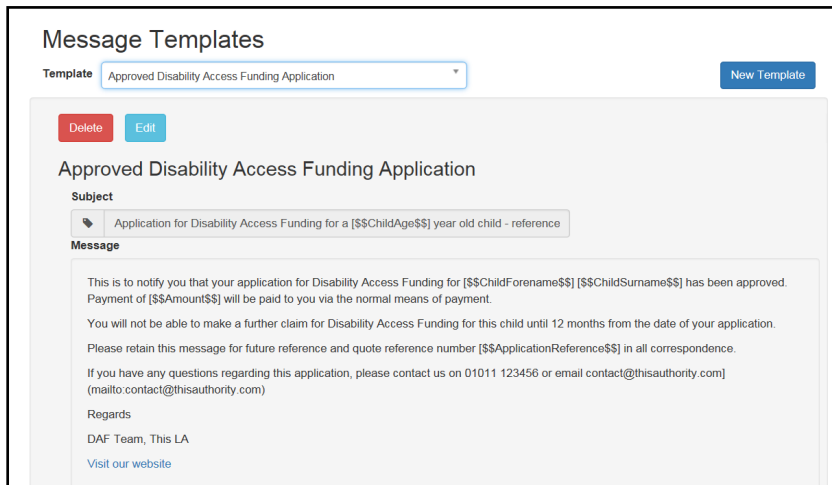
Message Templates

Template Approved Disability Access Funding Application

New Template

Delete Edit

Approved Disability Access Funding Application

Subject

Application for Disability Access Funding for a [$$ChildAge$$] year old child - reference

Message

This is to notify you that your application for Disability Access Funding for [$$ChildForename$$] [$$ChildSurname$$] has been approved. Payment of [$$Amount$$] will be paid to you via the normal means of payment.

You will not be able to make a further claim for Disability Access Funding for this child until 12 months from the date of your application.

Please retain this message for future reference and quote reference number [$$ApplicationReference$$] in all correspondence.

If you have any questions regarding this application, please contact us on 01011 123456 or email contact@thisauthority.com](mailto:contact@thisauthority.com)

Regards

DAF Team, This LA

Visit our website